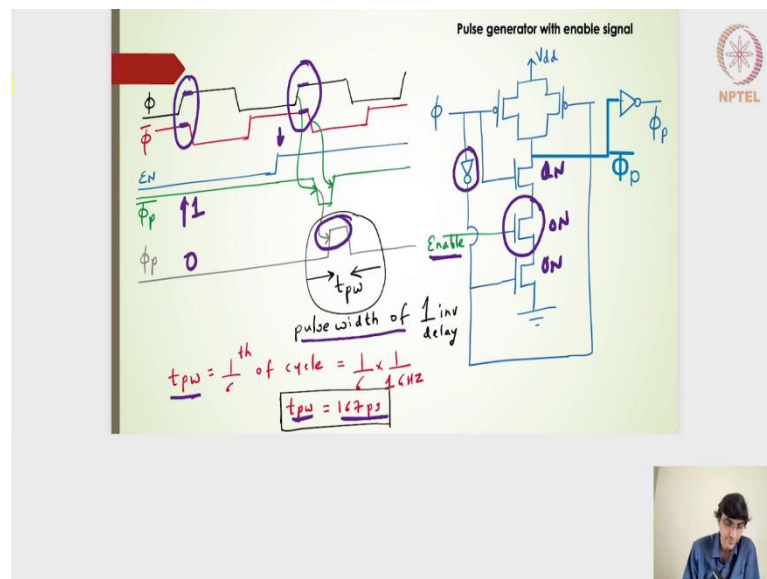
Pulse generator with enable signal

NPTEL

$\phi$

$\bar{\phi}$

EN

$\bar{\phi_p}$ ↑1

$\phi_p$ 0

$t_{pw}$

pulse width of 1 inv delay

$t_{pw} = \frac{1}{6}^{th}$ of cycle $= \frac{1}{6} \times \frac{1}{1GHz}$

$t_{pw} = 167ps$

Vdd

$\phi$

ON

ON

ON

Enable

$\Phi_p$

$\phi_p$